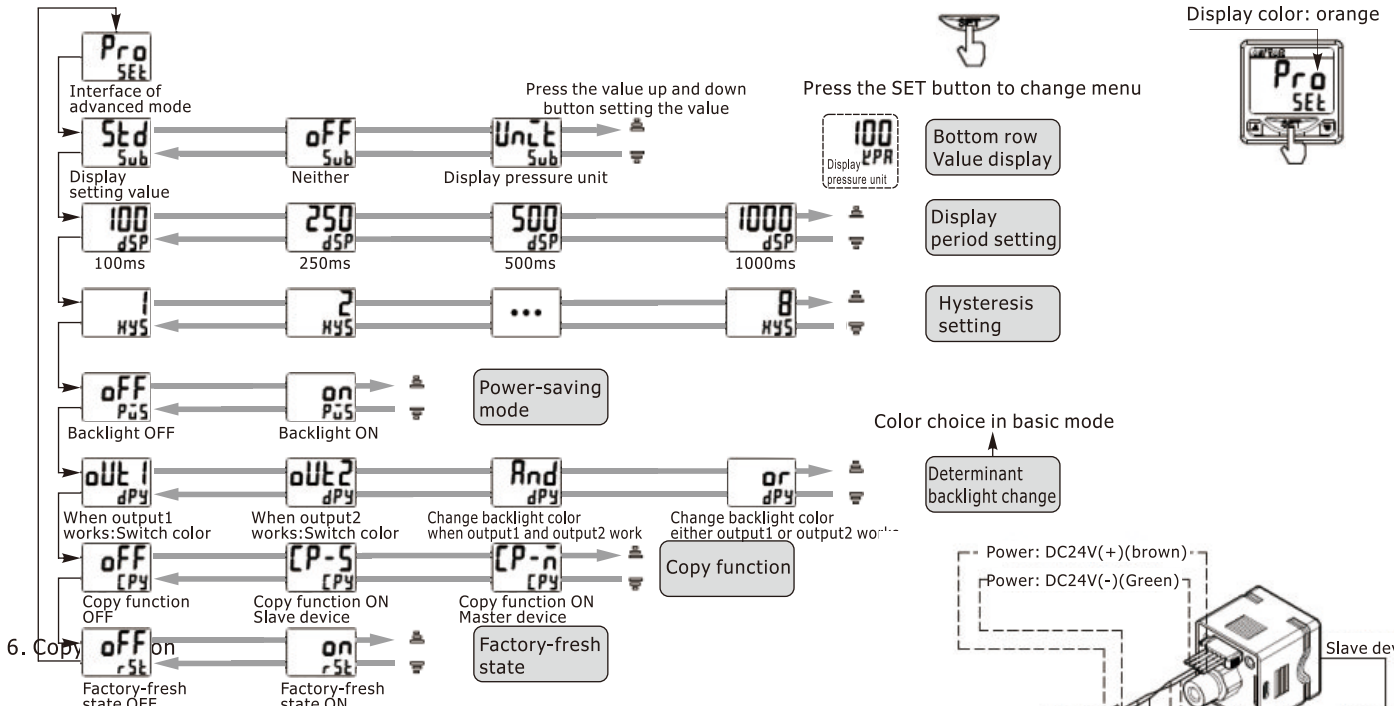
Display color: orange

Pro
SEt
Interface of advanced mode

Press the SET button to change menu

Press the value up and down button setting the value

Std
Sub
Display setting value

oFF
Sub
Neither

Unit
Sub
Display pressure unit

100
kPA
Display pressure unit

Bottom row Value display

100
dSP
100ms

250
dSP
250ms

500
dSP
500ms

1000
dSP
1000ms

Display period setting

1
HYS

2
HYS

•••

8
HYS

Hysteresis setting

oFF
PuS
Backlight OFF

on
PuS
Backlight ON

Power-saving mode

Color choice in basic mode

oUt1
dPY
When output1 works:Switch color

oUt2
dPY
When output2 works:Switch color

And
dPY
Change backlight color when output1 and output2 work

or
dPY
Change backlight color either output1 or output2 w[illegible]

Determinant backlight change

oFF
CPY
Copy function OFF

CP-S
CPY
Copy function ON Slave device

CP-n
CPY
Copy function ON Master device

Copy function

Power: DC24V(+)(brown)
Power: DC24V(-)(Green)

6. Copy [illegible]on

oFF
rSt
Factory-fresh state OFF

on
rSt
Factory-fresh state ON

Factory-fresh state

Slave dev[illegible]